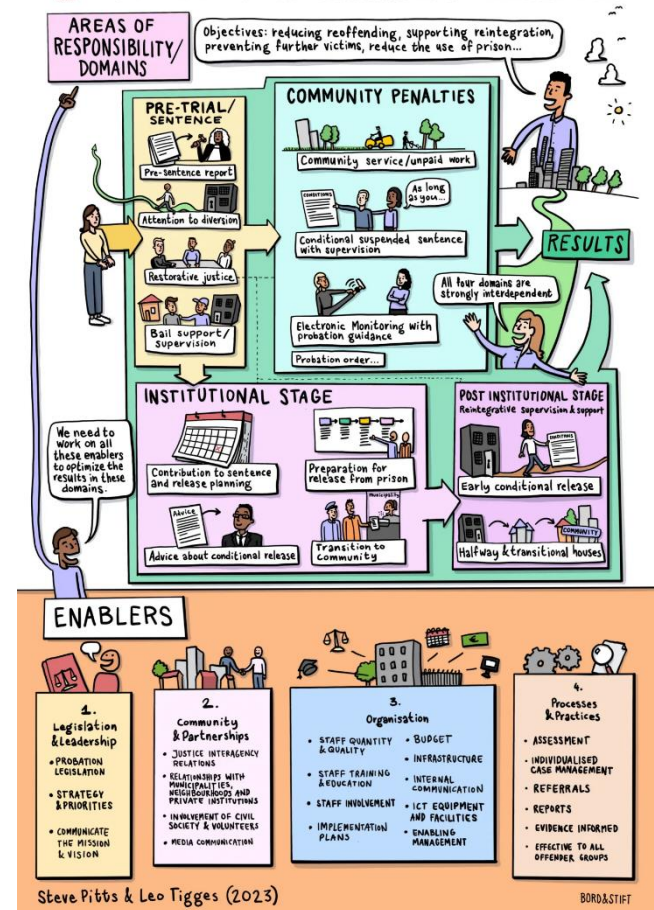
AREAS OF RESPONSIBILITY/ DOMAINS

Objectives: reducing reoffending, supporting reintegration, preventing further victims, reduce the use of prison...

PRE-TRIAL/ SENTENCE

Pre-sentence report

Attention to diversion

Restorative justice

Bail support/ supervision

COMMUNITY PENALTIES

Community service/unpaid work

CONDITIONS

As long as you...

Conditional suspended sentence with supervision

Electronic Monitoring with probation guidance

Probation order...

All four domains are strongly interdependent

RESULTS

We need to work on all these enablers to optimize the results in these domains.

INSTITUTIONAL STAGE

Contribution to sentence and release planning

Preparation for release from prison

Advice

Advice about conditional release

Municipality

Transition to community

POST INSTITUTIONAL STAGE
Reintegrative supervision & support

CONDITIONS

Early conditional release

COMMUNITY

Halfway & transitional houses

ENABLERS

1.
Legislation & Leadership
• PROBATION LEGISLATION
• STRATEGY & PRIORITIES
• COMMUNICATE THE MISSION & VISION

2.
Community & Partnerships
• JUSTICE INTERAGENCY RELATIONS
• RELATIONSHIPS WITH MUNICIPALITIES, NEIGHBOURHOODS AND PRIVATE INSTITUTIONS
• INVOLVEMENT OF CIVIL SOCIETY & VOLUNTEERS
• MEDIA COMMUNICATION

3.
Organisation
• STAFF QUANTITY & QUALITY
• STAFF TRAINING & EDUCATION
• STAFF INVOLVEMENT
• IMPLEMENTATION PLANS
• BUDGET
• INFRASTRUCTURE
• INTERNAL COMMUNICATION
• ICT EQUIPMENT AND FACILITIES
• ENABLING MANAGEMENT

4.
Processes & Practices
• ASSESSMENT
• INDIVIDUALISED CASE MANAGEMENT
• REFERRALS
• REPORTS
• EVIDENCE INFORMED
• EFFECTIVE TO ALL OFFENDER GROUPS

Steve Pitts & Leo Tigges (2023)

BORD&STIFT